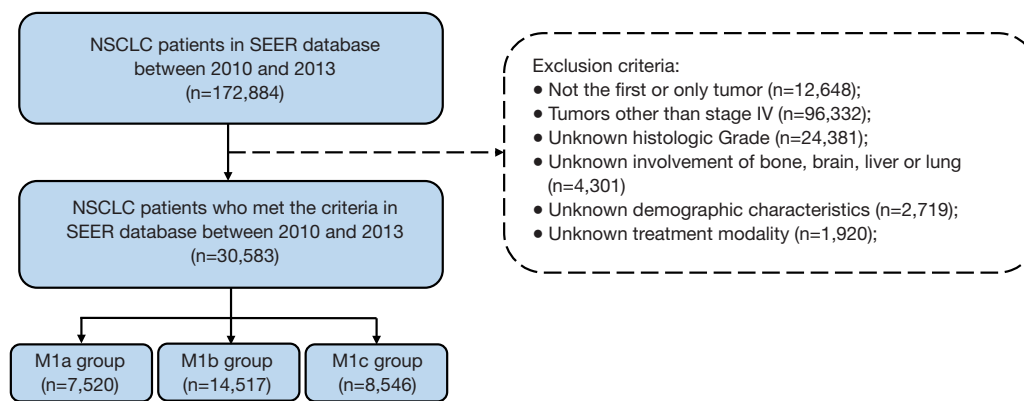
NSCLC patients in SEER database between 2010 and 2013 (n=172,884)

Exclusion criteria:
• Not the first or only tumor (n=12,648);
• Tumors other than stage IV (n=96,332);
• Unknown histologic Grade (n=24,381);
• Unknown involvement of bone, brain, liver or lung (n=4,301)
• Unknown demographic characteristics (n=2,719);
• Unknown treatment modality (n=1,920);

NSCLC patients who met the criteria in SEER database between 2010 and 2013 (n=30,583)

M1a group (n=7,520)

M1b group (n=14,517)

M1c group (n=8,546)